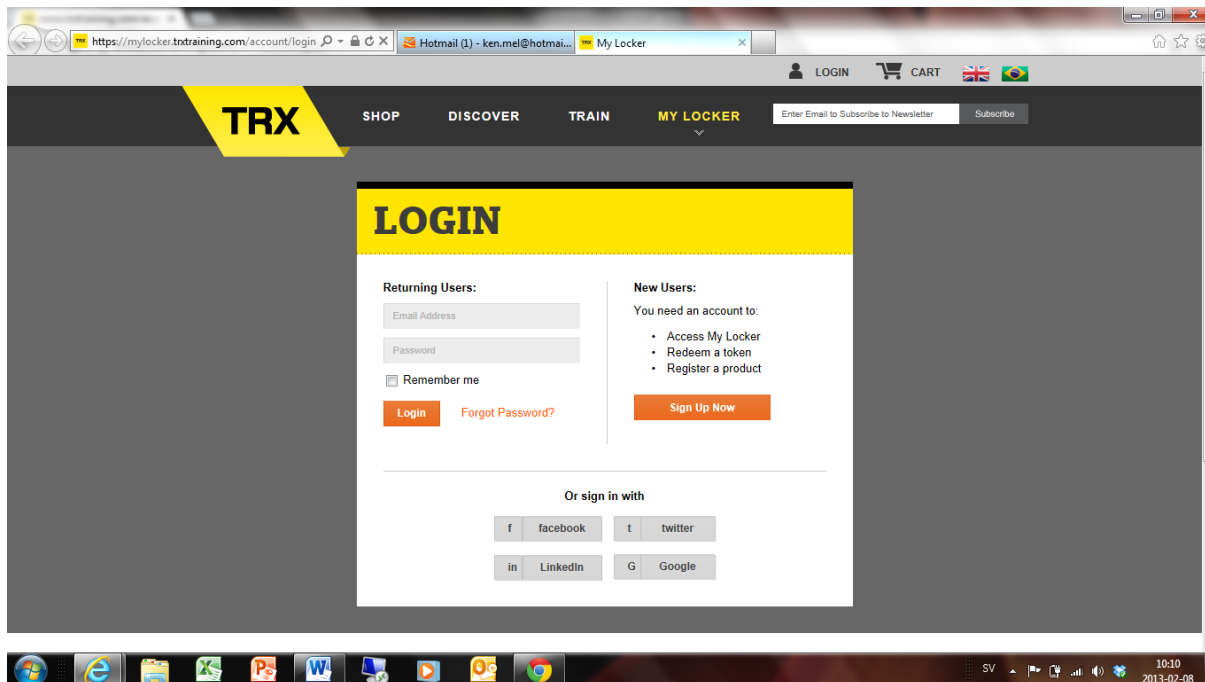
https://mylocker.trxtraining.com/account/login

Hotmail (1) - ken.mel@hotmai...

My Locker

LOGIN CART

TRX

SHOP DISCOVER TRAIN MY LOCKER

Enter Email to Subscribe to Newsletter Subscribe

LOGIN

Returning Users:

Email Address

Password

Remember me

Login Forgot Password?

New Users:

You need an account to:

- Access My Locker
- Redeem a token
- Register a product

Sign Up Now

Or sign in with

f facebook t twitter

in LinkedIn G Google

SV 10:10 2013-02-08